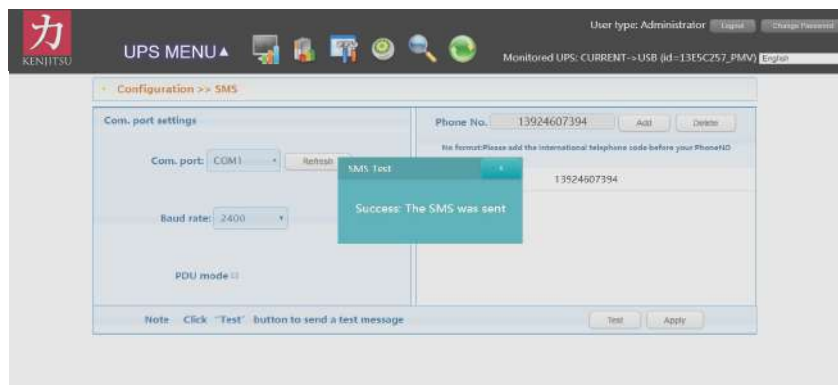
力
KENJITSU

UPS MENU▲

User type: Administrator Logout Change Password

Monitored UPS: CURRENT->USB (id=13E5C257_PMV) English

Configuration >> SMS

Com. port settings

Com. port: COM1 Refresh

Baud rate: 2400

PDU mode

Phone No. 13924607394 Add Delete

No format:Please add the international telephone code before your PhoneNO

13524607394

SMS Test

Success: The SMS was sent

Note Click "Test" button to send a test message

Test Apply